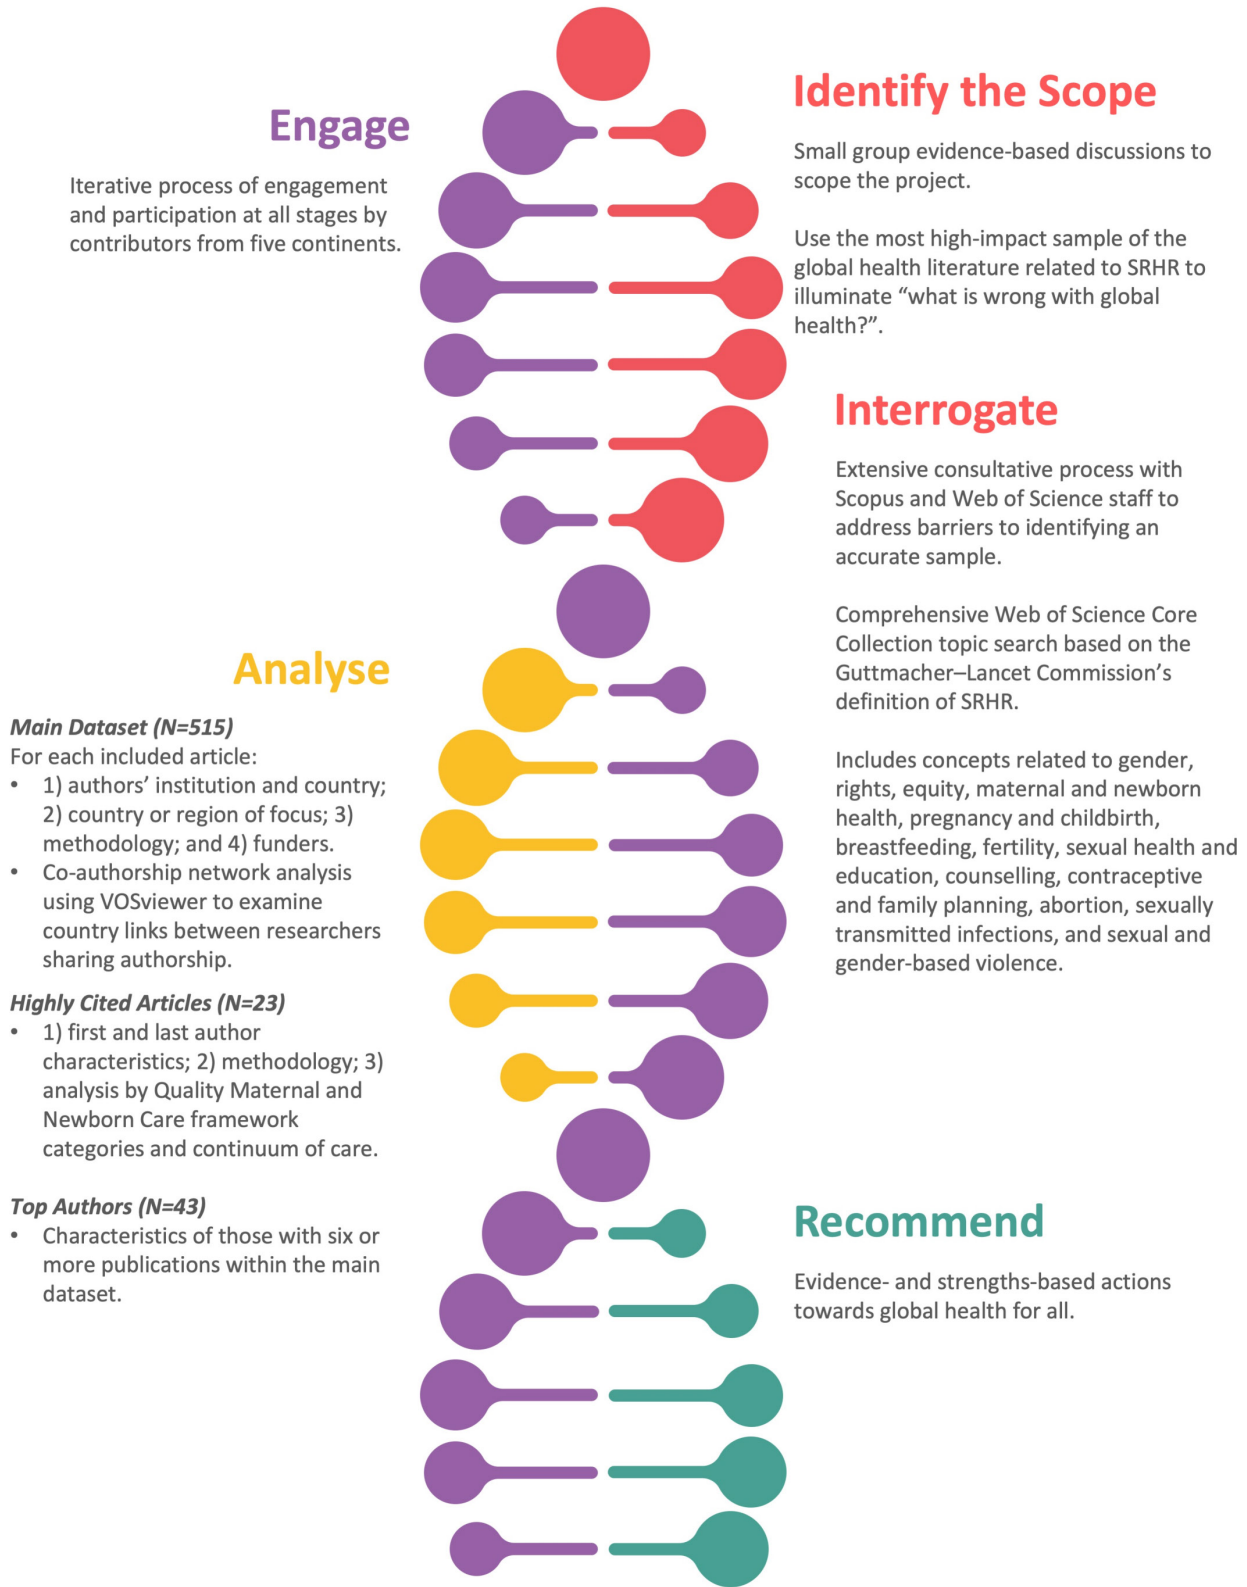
Engage

Iterative process of engagement and participation at all stages by contributors from five continents.

Identify the Scope

Small group evidence-based discussions to scope the project.

Use the most high-impact sample of the global health literature related to SRHR to illuminate “what is wrong with global health?”.

Interrogate

Extensive consultative process with Scopus and Web of Science staff to address barriers to identifying an accurate sample.

Comprehensive Web of Science Core Collection topic search based on the Guttmacher–Lancet Commission’s definition of SRHR.

Includes concepts related to gender, rights, equity, maternal and newborn health, pregnancy and childbirth, breastfeeding, fertility, sexual health and education, counselling, contraceptive and family planning, abortion, sexually transmitted infections, and sexual and gender-based violence.

Analyse

*Main Dataset (N=515)*
For each included article:
• 1) authors’ institution and country; 2) country or region of focus; 3) methodology; and 4) funders.
• Co-authorship network analysis using VOSviewer to examine country links between researchers sharing authorship.

*Highly Cited Articles (N=23)*
• 1) first and last author characteristics; 2) methodology; 3) analysis by Quality Maternal and Newborn Care framework categories and continuum of care.

*Top Authors (N=43)*
• Characteristics of those with six or more publications within the main dataset.

Recommend

Evidence- and strengths-based actions towards global health for all.